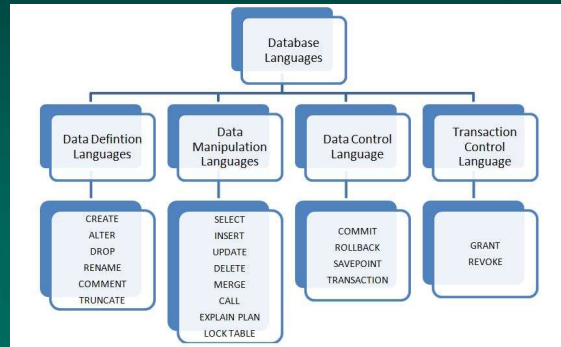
Database Languages

Data Defintion Languages

CREATE
ALTER
DROP
RENAME
COMMENT
TRUNCATE

Data Manipulation Languages

SELECT
INSERT
UPDATE
DELETE
MERGE
CALL
EXPLAIN PLAN
LOCK TABLE

Data Control Language

COMMIT
ROLLBACK
SAVEPOINT
TRANSACTION

Transaction Control Language

GRANT
REVOKE